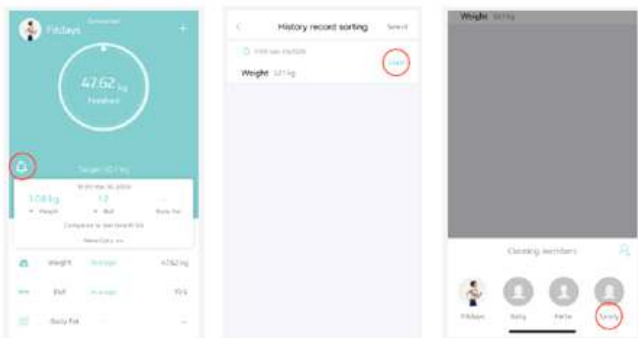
Fitdays

47.62 kg

Finished

Target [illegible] kg

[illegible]

3.08 kg

12

Weight

BMI

Body Fat

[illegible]

More Data >>

Weight

Average

47.62 kg

BMI

Average

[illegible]

Body Fat

History record sorting

Select

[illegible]

Weight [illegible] kg

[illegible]

Weight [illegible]

Claiming members

Fitdays

Baby

Mama

Family